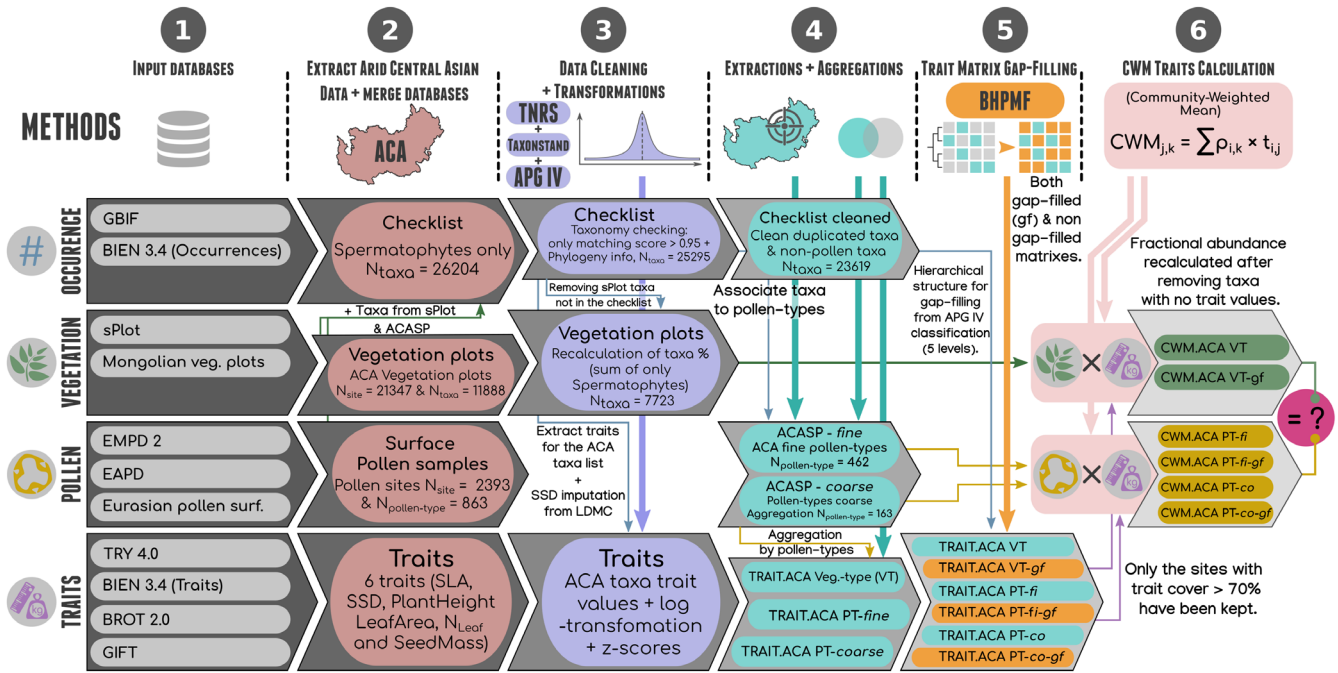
1

Input databases

2

Extract Arid Central Asian Data + merge databases

3

Data Cleaning + Transformations

4

Extractions + Aggregations

5

Trait Matrix Gap-Filling

6

CWM Traits Calculation

METHODS

ACA

TNRS + Taxonstand + APG IV

BHPMF

(Community-Weighted Mean)

$CWM_{j,k} = \sum \rho_{i,k} \times t_{i,j}$

Both gap-filled (gf) & non gap-filled matrixes.

OCCURENCE

GBIF

BIEN 3.4 (Occurrences)

Checklist
Spermatophytes only
$N_{taxa}$ = 26204

Checklist
Taxonomy checking: only matching score > 0.95 + Phylogeny info, $N_{taxa}$ = 25295

Checklist cleaned
Clean duplicated taxa & non-pollen taxa
$N_{taxa}$ = 23619

Hierarchical structure for gap-filling from APG IV classification (5 levels).

Fractional abundance recalculated after removing taxa with no trait values.

Removing sPlot taxa not in the checklist

+ Taxa from sPlot & ACASP

Associate taxa to pollen-types

VEGETATION

sPlot

Mongolian veg. plots

Vegetation plots
ACA Vegetation plots
$N_{site}$ = 21347 & $N_{taxa}$ = 11888

Vegetation plots
Recalculation of taxa % (sum of only Spermatophytes)
$N_{taxa}$ = 7723

CWM.ACA VT

CWM.ACA VT-gf

= ?

POLLEN

EMPD 2

EAPD

Eurasian pollen surf.

Surface Pollen samples
Pollen sites $N_{site}$ = 2393 & $N_{pollen-type}$ = 863

Extract traits for the ACA taxa list + SSD imputation from LDMC

ACASP - fine
ACA fine pollen-types
$N_{pollen-type}$ = 462

ACASP - coarse
Pollen-types coarse Aggregation $N_{pollen-type}$ = 163

CWM.ACA PT-fi

CWM.ACA PT-fi-gf

CWM.ACA PT-co

CWM.ACA PT-co-gf

TRAITS

TRY 4.0

BIEN 3.4 (Traits)

BROT 2.0

GIFT

Traits
6 traits (SLA, SSD, PlantHeight LeafArea, $N_{Leaf}$ and SeedMass)

Traits
ACA taxa trait values + log -transfomation + z-scores

Aggregation by pollen-types

TRAIT.ACA Veg.-type (VT)

TRAIT.ACA PT-fine

TRAIT.ACA PT-coarse

TRAIT.ACA VT

TRAIT.ACA VT-gf

TRAIT.ACA PT-fi

TRAIT.ACA PT-fi-gf

TRAIT.ACA PT-co

TRAIT.ACA PT-co-gf

Only the sites with trait cover > 70% have been kept.